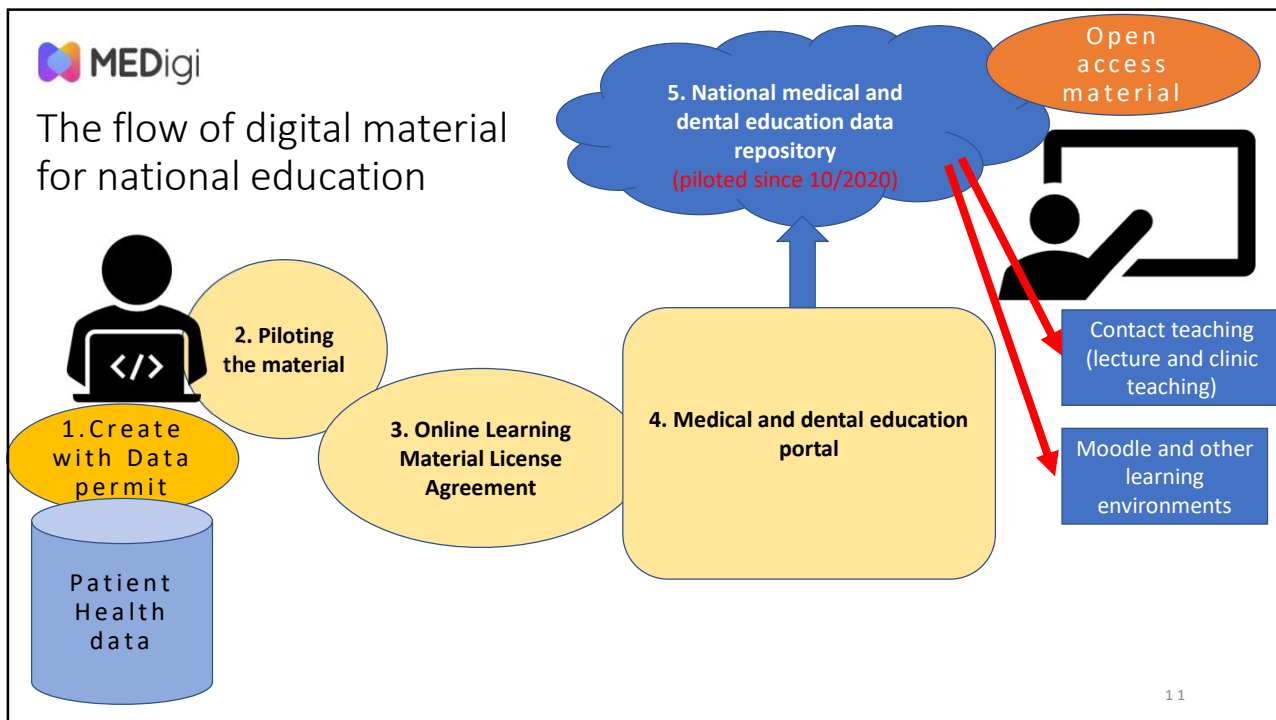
MEDigi

The flow of digital material for national education

5. National medical and dental education data repository
(piloted since 10/2020)

Open access material

2. Piloting the material

1.Create with Data permit

Patient Health data

3. Online Learning Material License Agreement

4. Medical and dental education portal

Contact teaching (lecture and clinic teaching)

Moodle and other learning environments

11